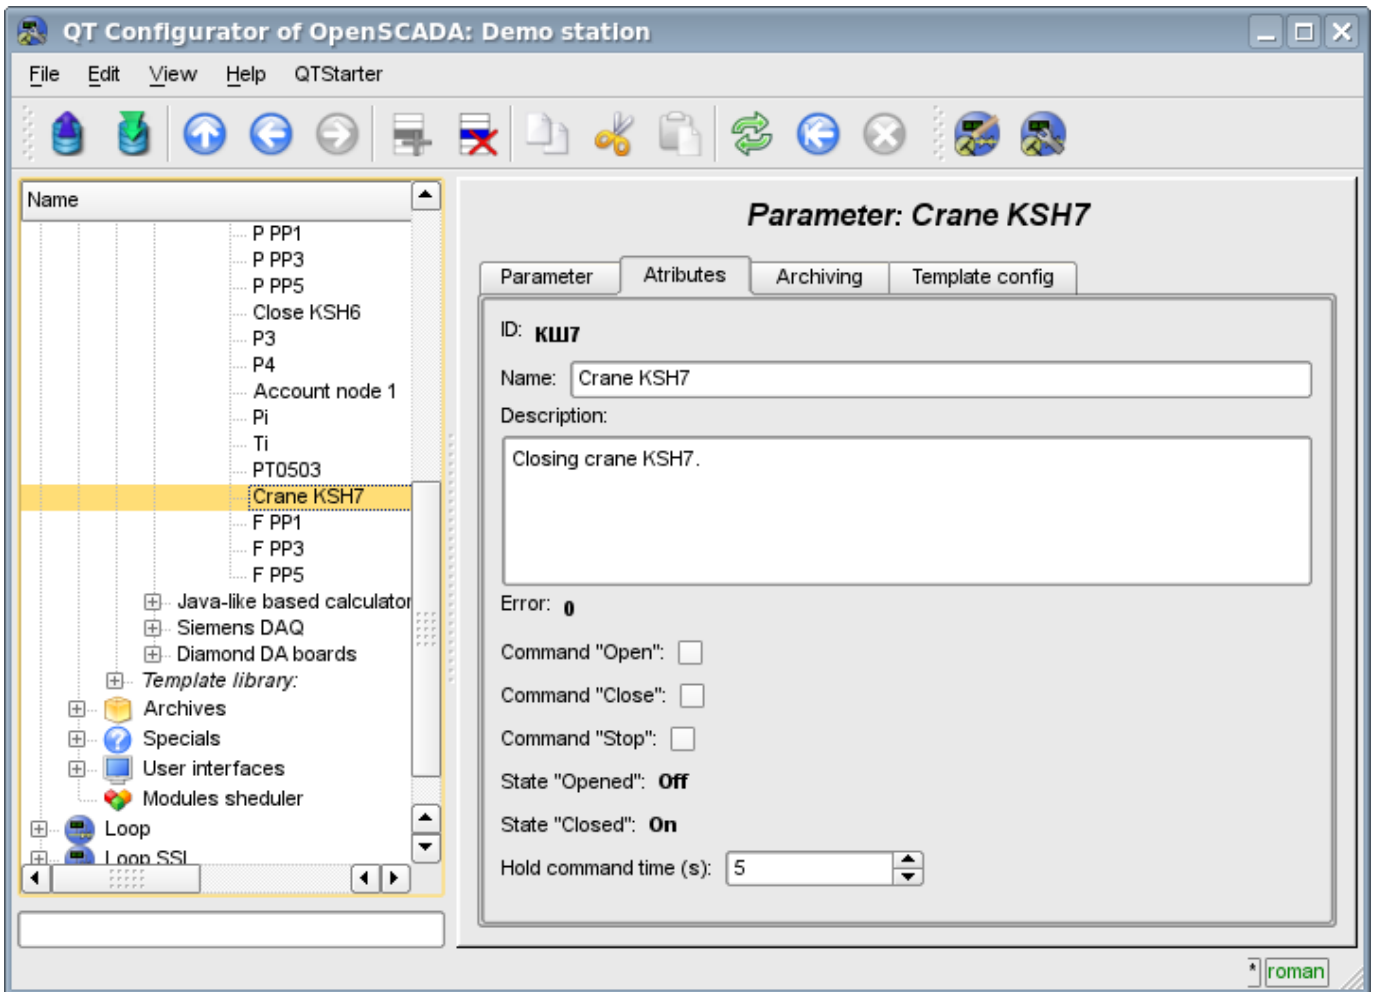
QT Configurator of OpenSCADA: Demo station

File Edit View Help QTStarter

Name

P PP1
P PP3
P PP5
Close KSH6
P3
P4
Account node 1
Pi
Ti
PT0503
Crane KSH7
F PP1
F PP3
F PP5
Java-like based calculator
Siemens DAQ
Diamond DA boards
Template library:
Archives
Specials
User interfaces
Modules sheduler
Loop
Loop SSL

Parameter: Crane KSH7

Parameter | Atributes | Archiving | Template config

ID: КШ7

Name: Crane KSH7

Description:

Closing crane KSH7.

Error: 0

Command "Open":

Command "Close":

Command "Stop":

State "Opened": Off

State "Closed": On

Hold command time (s): 5

* roman